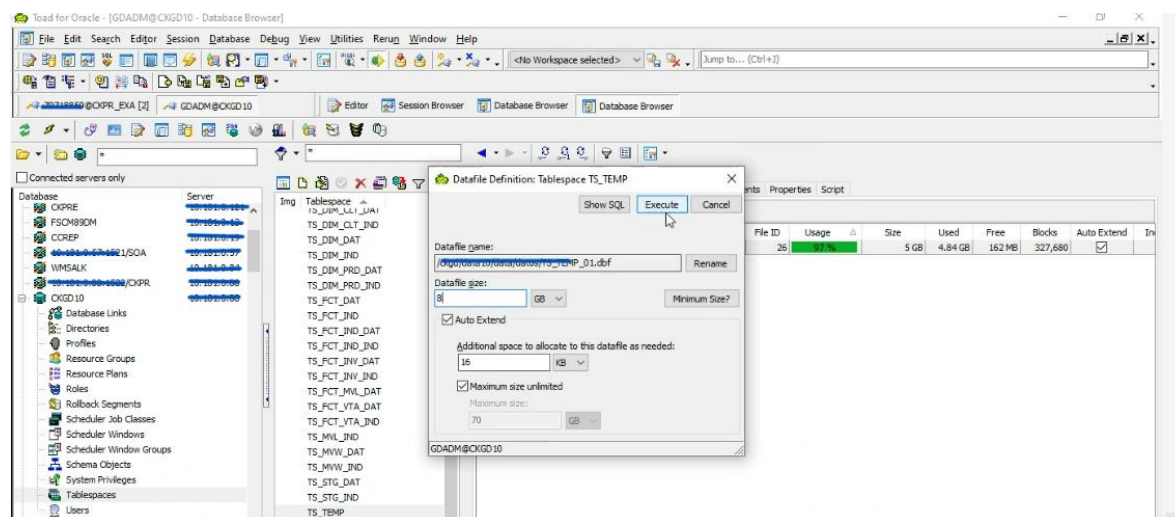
Toad for Oracle - [GDADM@CKGD10 - Database Browser]

File Edit Search Editor Session Database Debug View Utilities Rerun Window Help

<No Workspace selected> Jump to... (Ctrl+J)

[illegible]@CKPR_EXA [2] GDADM@CKGD10

Editor Session Browser Database Browser Database Browser

Connected servers only

| Database | Server |
|---|---|
| CKPRE | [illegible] |
| FSCM89DM | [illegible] |
| CCREP | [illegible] |
| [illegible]1/SOA | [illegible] |
| WMSALK | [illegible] |
| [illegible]/CKPR | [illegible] |
| CKGD10 | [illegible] |

Database Links
Directories
Profiles
Resource Groups
Resource Plans
Roles
Rollback Segments
Scheduler Job Classes
Scheduler Windows
Scheduler Window Groups
Schema Objects
System Privileges
Tablespaces
Users

Img Tablespace
TS_DIM_CLT_DAT
TS_DIM_CLT_IND
TS_DIM_DAT
TS_DIM_IND
TS_DIM_PRD_DAT
TS_DIM_PRD_IND
TS_FCT_DAT
TS_FCT_IND
TS_FCT_IND_DAT
TS_FCT_IND_IND
TS_FCT_INV_DAT
TS_FCT_INV_IND
TS_FCT_MVL_DAT
TS_FCT_VTA_DAT
TS_FCT_VTA_IND
TS_MVL_IND
TS_MVW_DAT
TS_MVW_IND
TS_STG_DAT
TS_STG_IND
TS_TEMP

Datafile Definition: Tablespace TS_TEMP

Show SQL Execute Cancel

Datafile name:
/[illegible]/TS_TEMP_01.dbf Rename

Datafile size:
8 GB Minimum Size?

Auto Extend

Additional space to allocate to this datafile as needed:
16 KB

Maximum size unlimited

Maximum size:
70 GB

GDADM@CKGD10

nts Properties Script

| File ID | Usage | Size | Used | Free | Blocks | Auto Extend | In |
|---|---|---|---|---|---|---|---|
| 26 | 97 % | 5 GB | 4.84 GB | 162 MB | 327,680 | ☑ | |